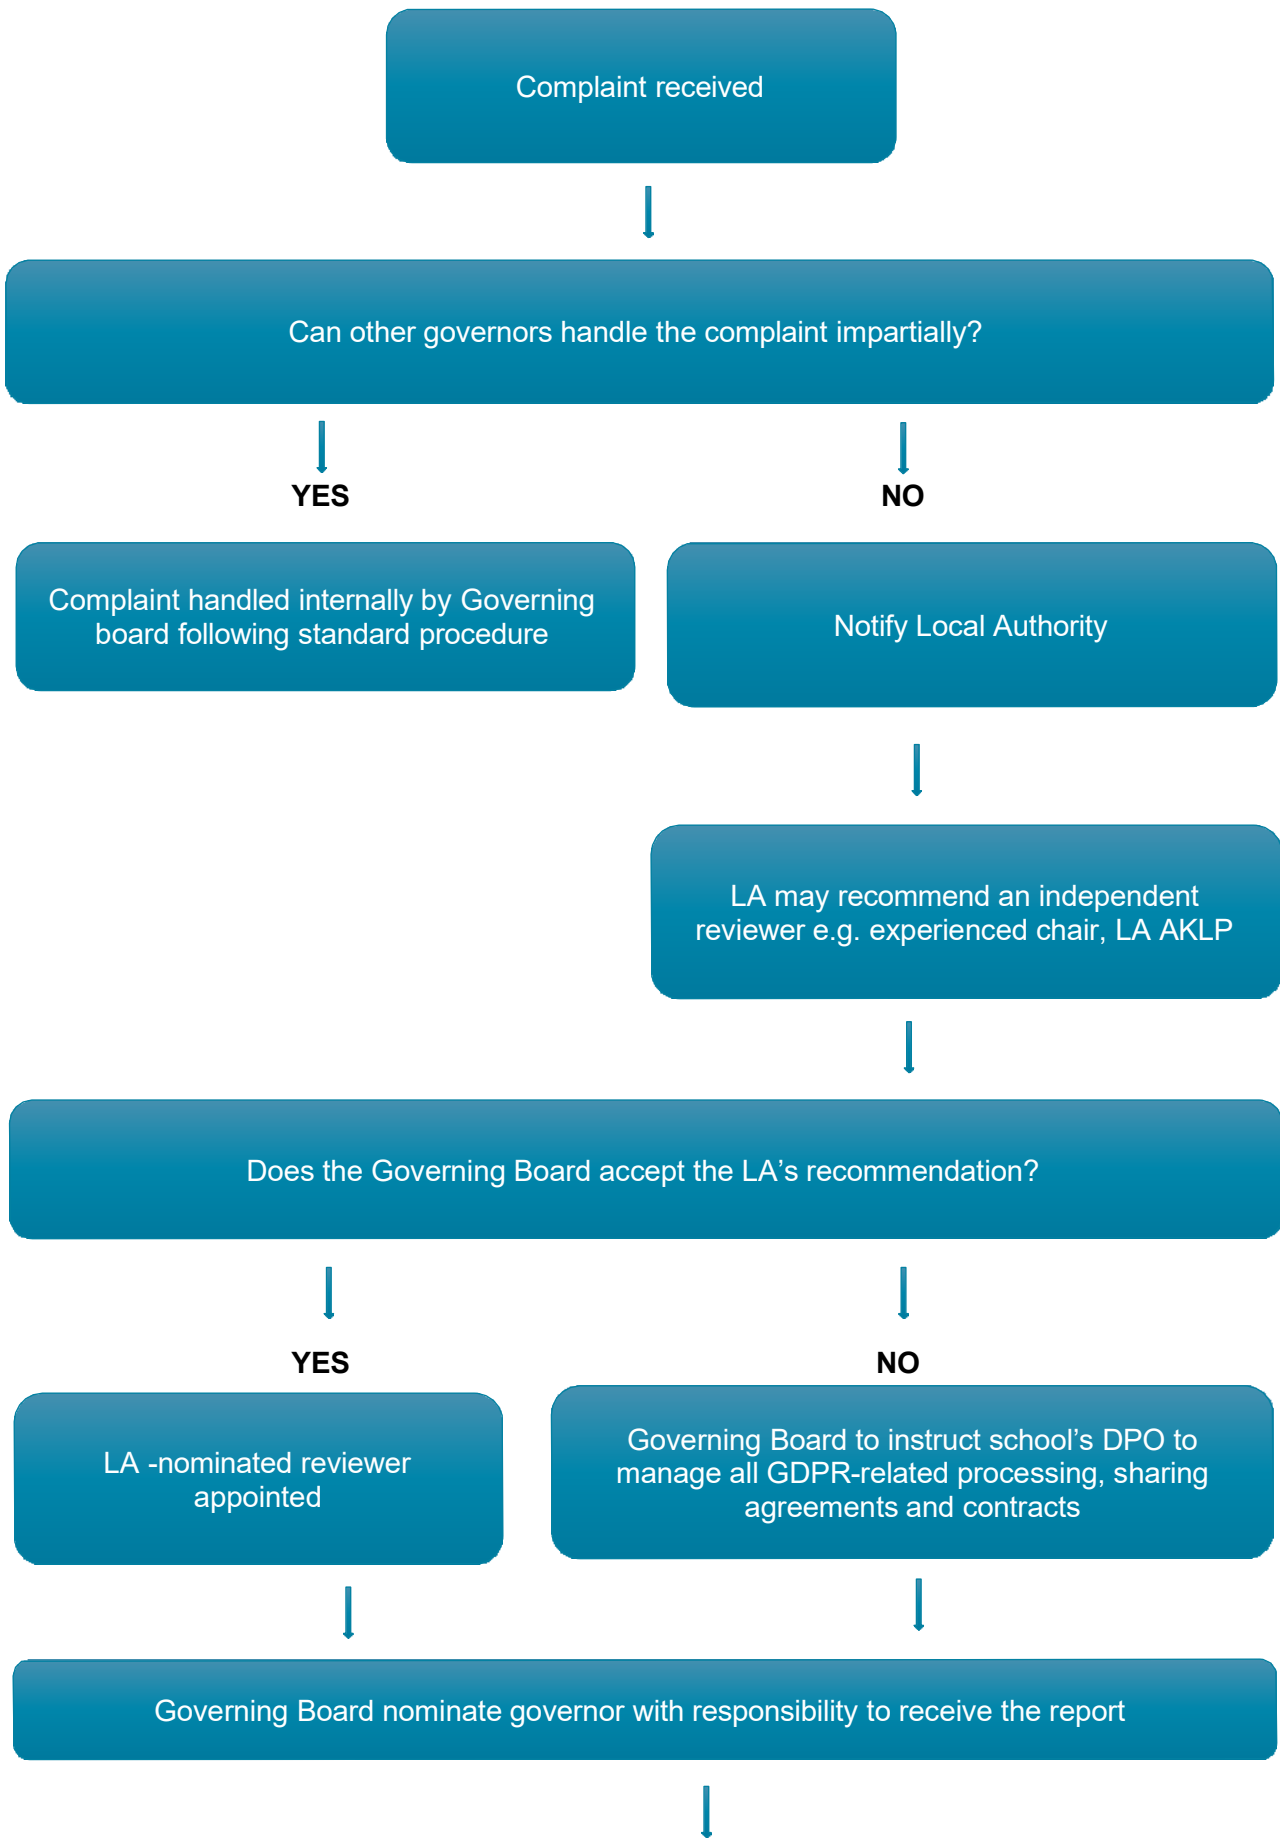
Complaint received

Can other governors handle the complaint impartially?

YES

NO

Complaint handled internally by Governing board following standard procedure

Notify Local Authority

LA may recommend an independent reviewer e.g. experienced chair, LA AKLP

Does the Governing Board accept the LA's recommendation?

YES

NO

LA -nominated reviewer appointed

Governing Board to instruct school's DPO to manage all GDPR-related processing, sharing agreements and contracts

Governing Board nominate governor with responsibility to receive the report